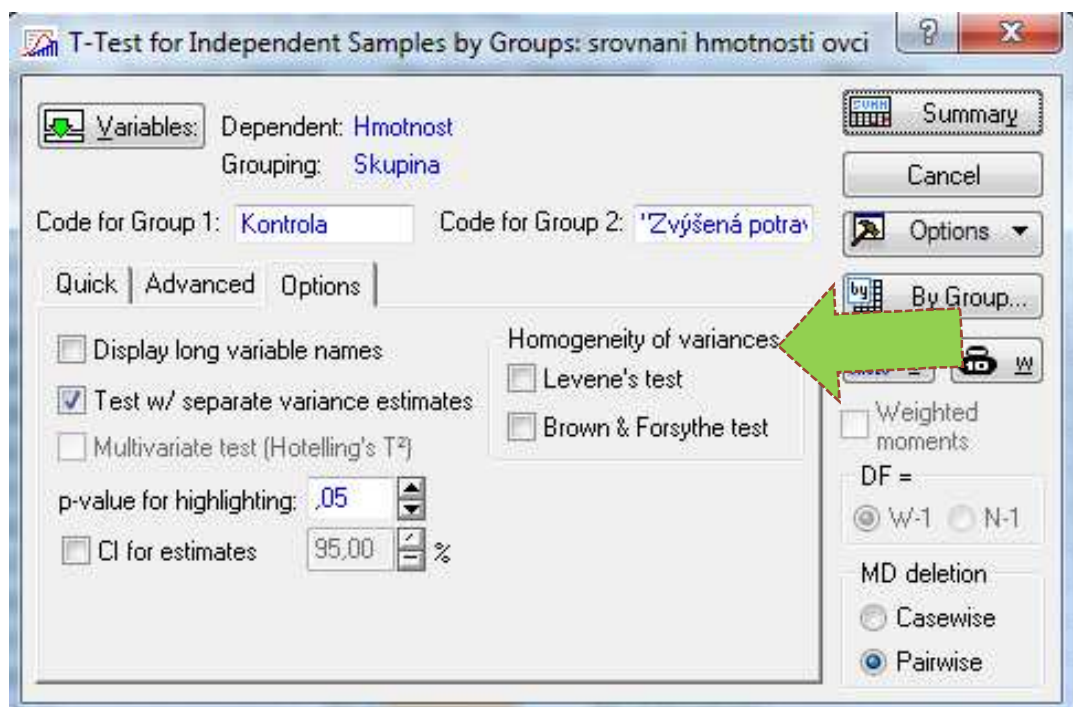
T-Test for Independent Samples by Groups: srovnani hmotnosti ovci

?
X

Variables:
Dependent: Hmotnost
Grouping: Skupina

Code for Group 1: Kontrola
Code for Group 2: "Zvýšená potrav

Quick
Advanced
Options

Display long variable names
Test w/ separate variance estimates
Multivariate test (Hotelling's T²)

Homogeneity of variances
Levene's test
Brown & Forsythe test

p-value for highlighting: ,05
CI for estimates 95,00 %

Summary
Cancel
Options
By Group...
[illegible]
W

Weighted moments

DF =
W-1
N-1

MD deletion
Casewise
Pairwise